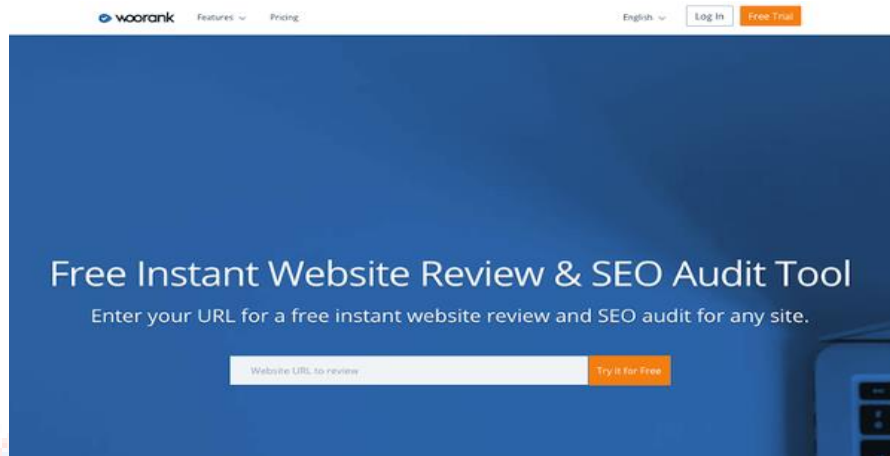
woorank Features Pricing English Log In Free Trial

Free Instant Website Review & SEO Audit Tool

Enter your URL for a free instant website review and SEO audit for any site.

Website URL to review

Try it for Free